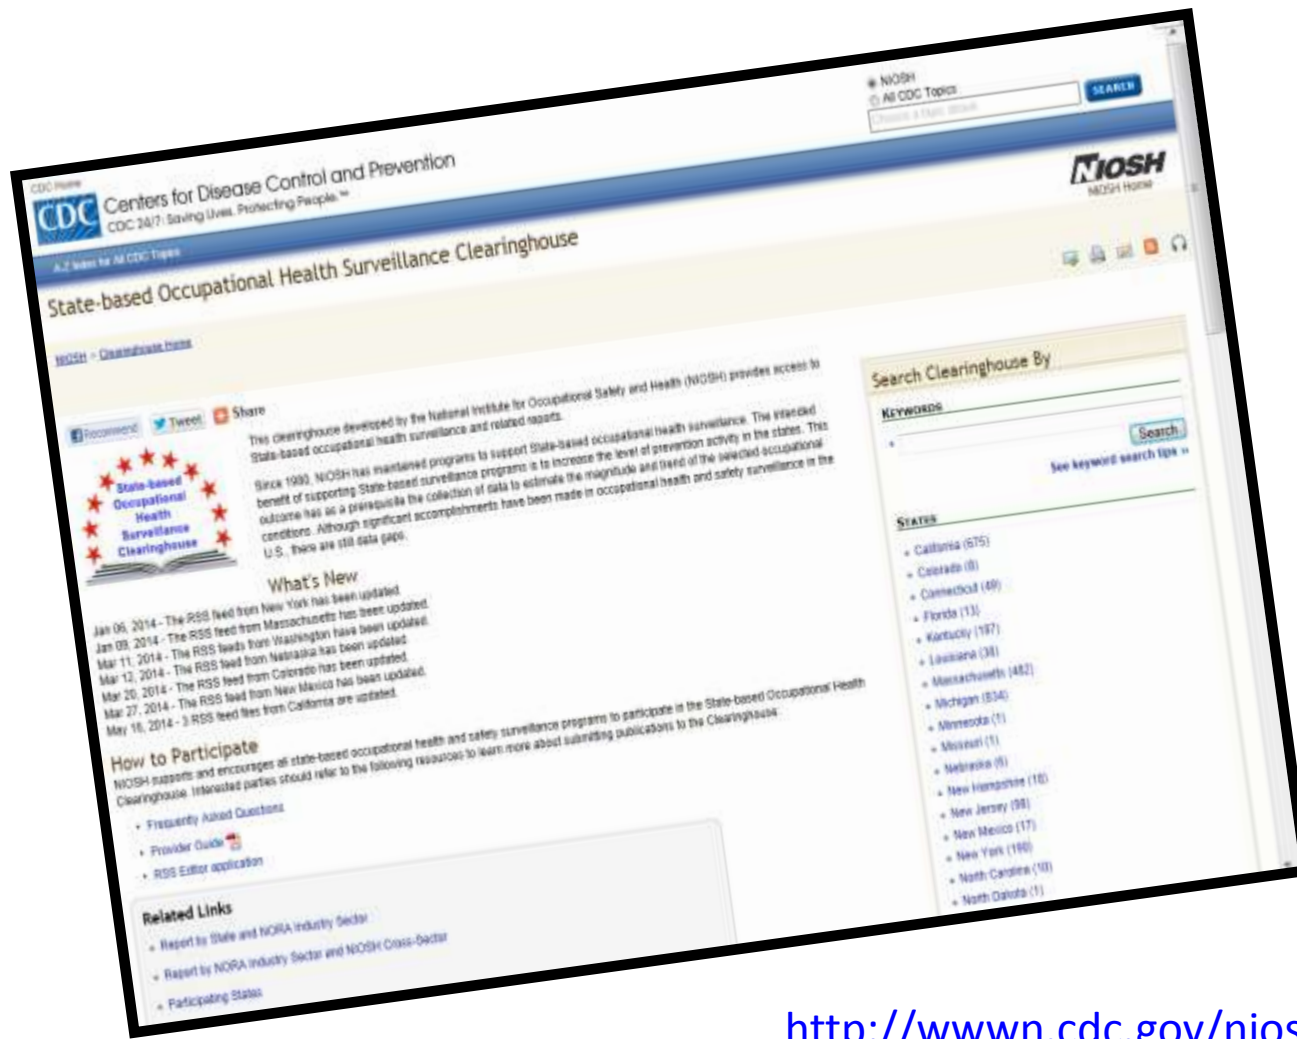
CDC Home

CDC Centers for Disease Control and Prevention
CDC 24/7: Saving Lives. Protecting People.™

NIOSH
All CDC Topics
SEARCH

NIOSH
NIOSH Home

A-Z Index for All CDC Topics

State-based Occupational Health Surveillance Clearinghouse

NIOSH > Clearinghouse Home

Recommend Tweet Share

State-based Occupational Health Surveillance Clearinghouse

This clearinghouse developed by the National Institute for Occupational Safety and Health (NIOSH) provides access to State-based occupational health surveillance and related reports.

Since 1980, NIOSH has maintained programs to support State-based occupational health surveillance. The intended benefit of supporting State-based surveillance programs is to increase the level of prevention activity in the states. This outcome has as a prerequisite the collection of data to estimate the magnitude and trend of the selected occupational conditions. Although significant accomplishments have been made in occupational health and safety surveillance in the U.S., there are still data gaps.

What's New
Jan 06, 2014 - The RSS feed from New York has been updated
Jan 09, 2014 - The RSS feed from Massachusetts has been updated
Mar 11, 2014 - The RSS feeds from Washington have been updated
Mar 12, 2014 - The RSS feed from Nebraska has been updated
Mar 20, 2014 - The RSS feed from Colorado has been updated
Mar 27, 2014 - The RSS feed from New Mexico has been updated
May 16, 2014 - 3 RSS feed files from California are updated

How to Participate
NIOSH supports and encourages all state-based occupational health and safety surveillance programs to participate in the State-based Occupational Health Clearinghouse. Interested parties should refer to the following resources to learn more about submitting publications to the Clearinghouse.
• Frequently Asked Questions
• Provider Guide
• RSS Editor application

Related Links
• Report by State and NORA Industry Sector
• Report by NORA Industry Sector and NIOSH Cross-Sector
• Participating States

Search Clearinghouse By
Keywords
Search
See keyword search tips »

States
• California (675)
• Colorado (8)
• Connecticut (49)
• Florida (13)
• Kentucky (197)
• Louisiana (38)
• Massachusetts (482)
• Michigan (834)
• Minnesota (1)
• Missouri (1)
• Nebraska (6)
• New Hampshire (18)
• New Jersey (98)
• New Mexico (17)
• New York (190)
• North Carolina (10)
• North Dakota (1)

http://wwwn.cdc.gov/nios